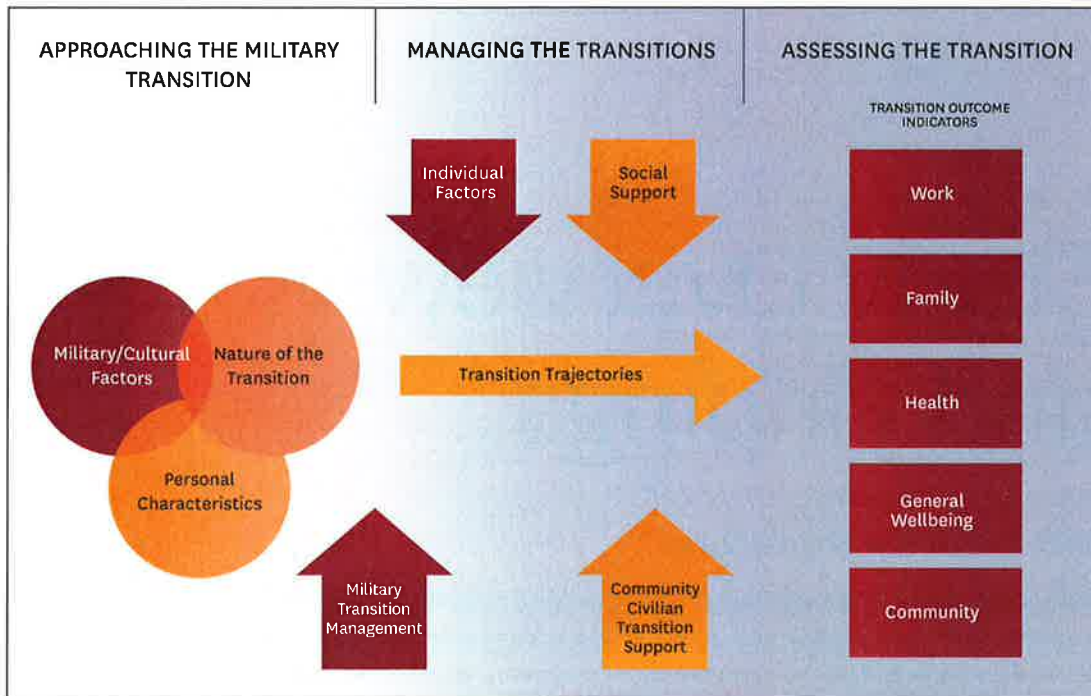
APPROACHING THE MILITARY TRANSITION

MANAGING THE TRANSITIONS

ASSESSING THE TRANSITION

TRANSITION OUTCOME INDICATORS

Individual Factors

Social Support

Work

Family

Military/Cultural Factors

Nature of the Transition

Transition Trajectories

Health

Personal Characteristics

General Wellbeing

Military Transition Management

Community Civilian Transition Support

Community